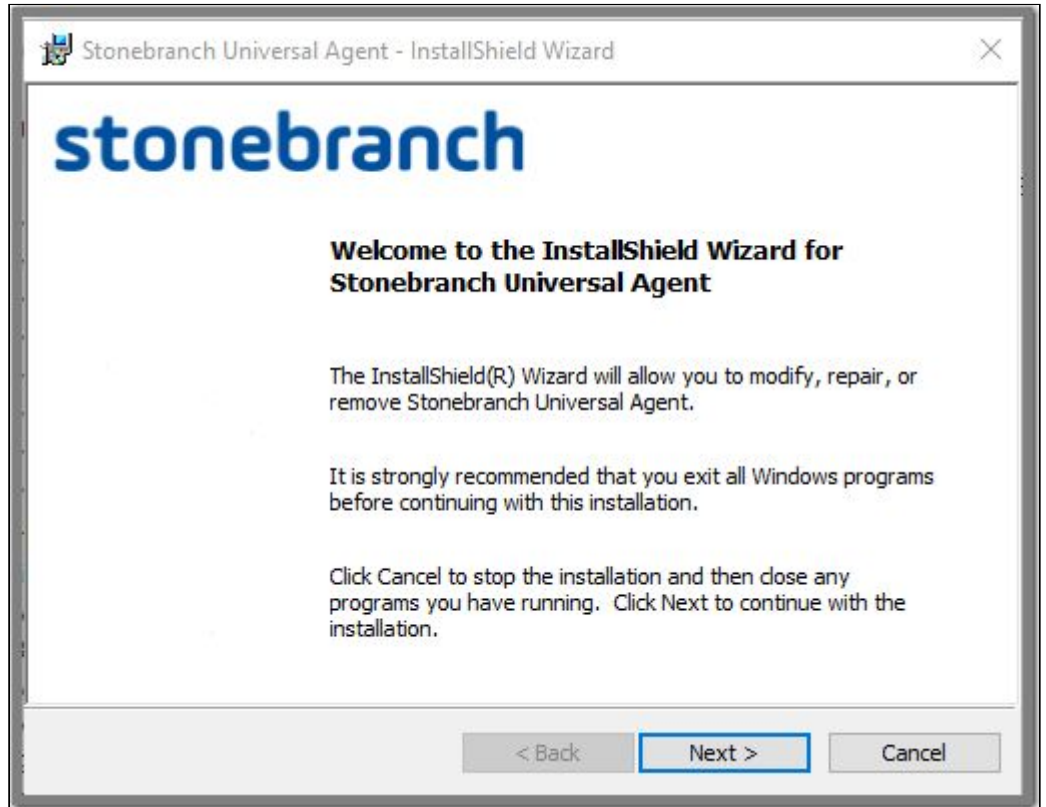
Stonebranch Universal Agent - InstallShield Wizard

stonebranch

Welcome to the InstallShield Wizard for Stonebranch Universal Agent

The InstallShield(R) Wizard will allow you to modify, repair, or remove Stonebranch Universal Agent.

It is strongly recommended that you exit all Windows programs before continuing with this installation.

Click Cancel to stop the installation and then close any programs you have running. Click Next to continue with the installation.

< Back
Next >
Cancel